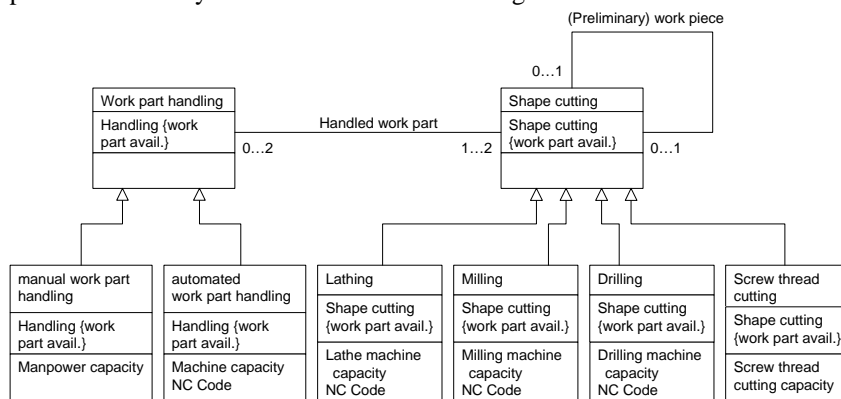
(Preliminary) work piece

0…1

Work part handling

Handling {work part avail.}

0…2

Handled work part

1…2

Shape cutting

Shape cutting {work part avail.}

0…1

manual work part handling

Handling {work part avail.}

Manpower capacity

automated work part handling

Handling {work part avail.}

Machine capacity NC Code

Lathing

Shape cutting {work part avail.}

Lathe machine capacity NC Code

Milling

Shape cutting {work part avail.}

Milling machine capacity NC Code

Drilling

Shape cutting {work part avail.}

Drilling machine capacity NC Code

Screw thread cutting

Shape cutting {work part avail.}

Screw thread cutting capacity